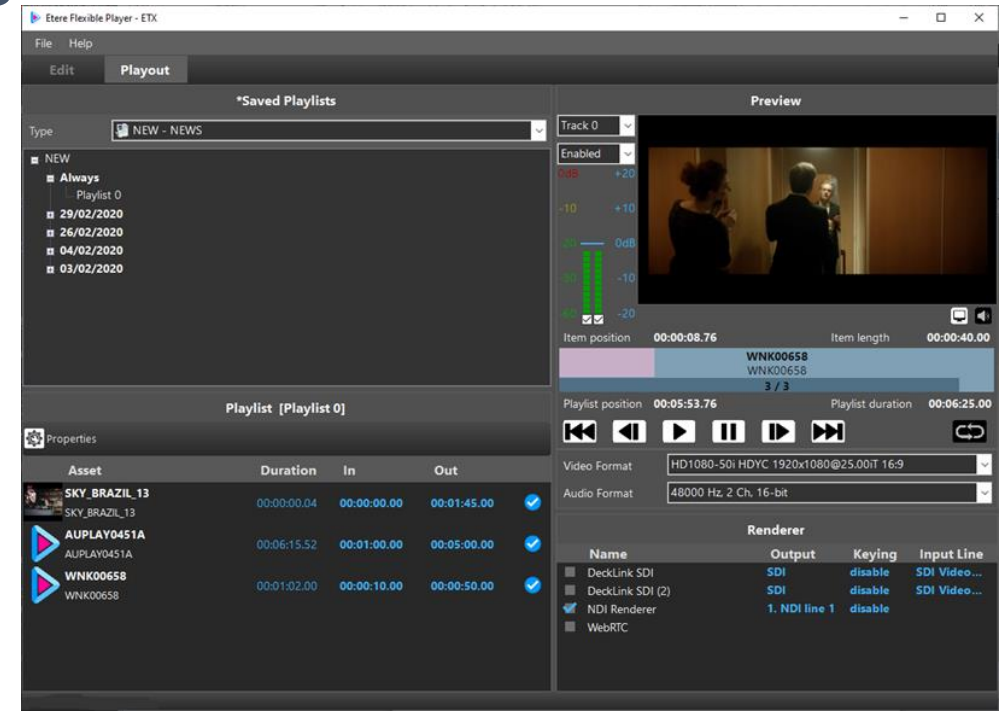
Etere Flexible Player - ETX

File Help

Edit Playout

*Saved Playlists

Type NEW - NEWS

NEW
Always
Playlist 0
29/02/2020
26/02/2020
04/02/2020
03/02/2020

Playlist [Playlist 0]

Properties

| Asset | Duration | In | Out |
|---|---|---|---|
| SKY_BRAZIL_13 SKY_BRAZIL_13 | 00:00:00.04 | 00:00:00.00 | 00:01:45.00 |
| AUPLAY0451A AUPLAY0451A | 00:06:15.52 | 00:01:00.00 | 00:05:00.00 |
| WNK00658 WNK00658 | 00:01:02.00 | 00:00:10.00 | 00:00:50.00 |

Preview

Track 0
Enabled

0dB +20
-10 +10
-20 0dB
-30 -10
-40 -20

Item position 00:00:08.76 Item length 00:00:40.00

WNK00658
WNK00658
3 / 3

Playlist position 00:05:53.76 Playlist duration 00:06:25.00

Video Format HD1080-50i HDYC 1920x1080@25.00iT 16:9
Audio Format 48000 Hz, 2 Ch, 16-bit

Renderer

| Name | Output | Keying | Input Line |
|---|---|---|---|
| DeckLink SDI | SDI | disable | SDI Video... |
| DeckLink SDI (2) | SDI | disable | SDI Video... |
| NDI Renderer | 1. NDI line 1 | disable | |
| WebRTC | | | |